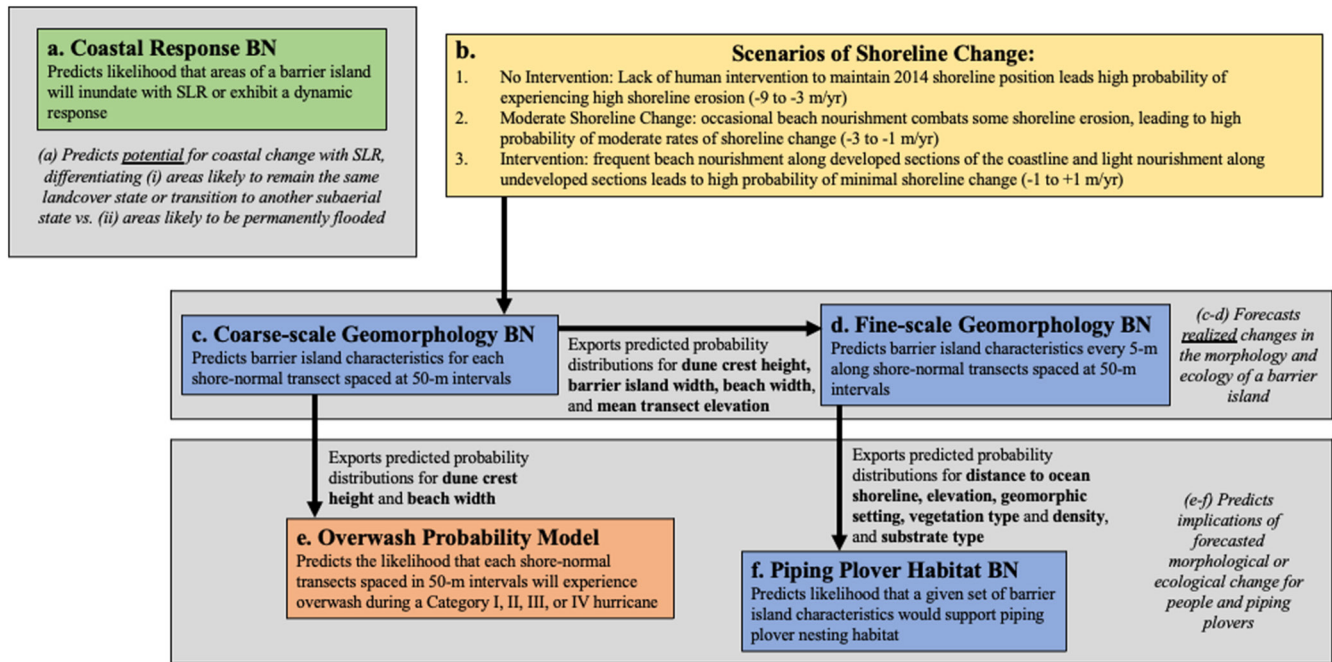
a. Coastal Response BN
Predicts likelihood that areas of a barrier island will inundate with SLR or exhibit a dynamic response

(a) Predicts potential for coastal change with SLR, differentiating (i) areas likely to remain the same landcover state or transition to another subaerial state vs. (ii) areas likely to be permanently flooded

b. Scenarios of Shoreline Change:
1. No Intervention: Lack of human intervention to maintain 2014 shoreline position leads high probability of experiencing high shoreline erosion (-9 to -3 m/yr)
2. Moderate Shoreline Change: occasional beach nourishment combats some shoreline erosion, leading to high probability of moderate rates of shoreline change (-3 to -1 m/yr)
3. Intervention: frequent beach nourishment along developed sections of the coastline and light nourishment along undeveloped sections leads to high probability of minimal shoreline change (-1 to +1 m/yr)

c. Coarse-scale Geomorphology BN
Predicts barrier island characteristics for each shore-normal transect spaced at 50-m intervals

Exports predicted probability distributions for dune crest height, barrier island width, beach width, and mean transect elevation

d. Fine-scale Geomorphology BN
Predicts barrier island characteristics every 5-m along shore-normal transects spaced at 50-m intervals

(c-d) Forecasts realized changes in the morphology and ecology of a barrier island

Exports predicted probability distributions for dune crest height and beach width

Exports predicted probability distributions for distance to ocean shoreline, elevation, geomorphic setting, vegetation type and density, and substrate type

e. Overwash Probability Model
Predicts the likelihood that each shore-normal transects spaced in 50-m intervals will experience overwash during a Category I, II, III, or IV hurricane

f. Piping Plover Habitat BN
Predicts likelihood that a given set of barrier island characteristics would support piping plover nesting habitat

(e-f) Predicts implications of forecasted morphological or ecological change for people and piping plovers